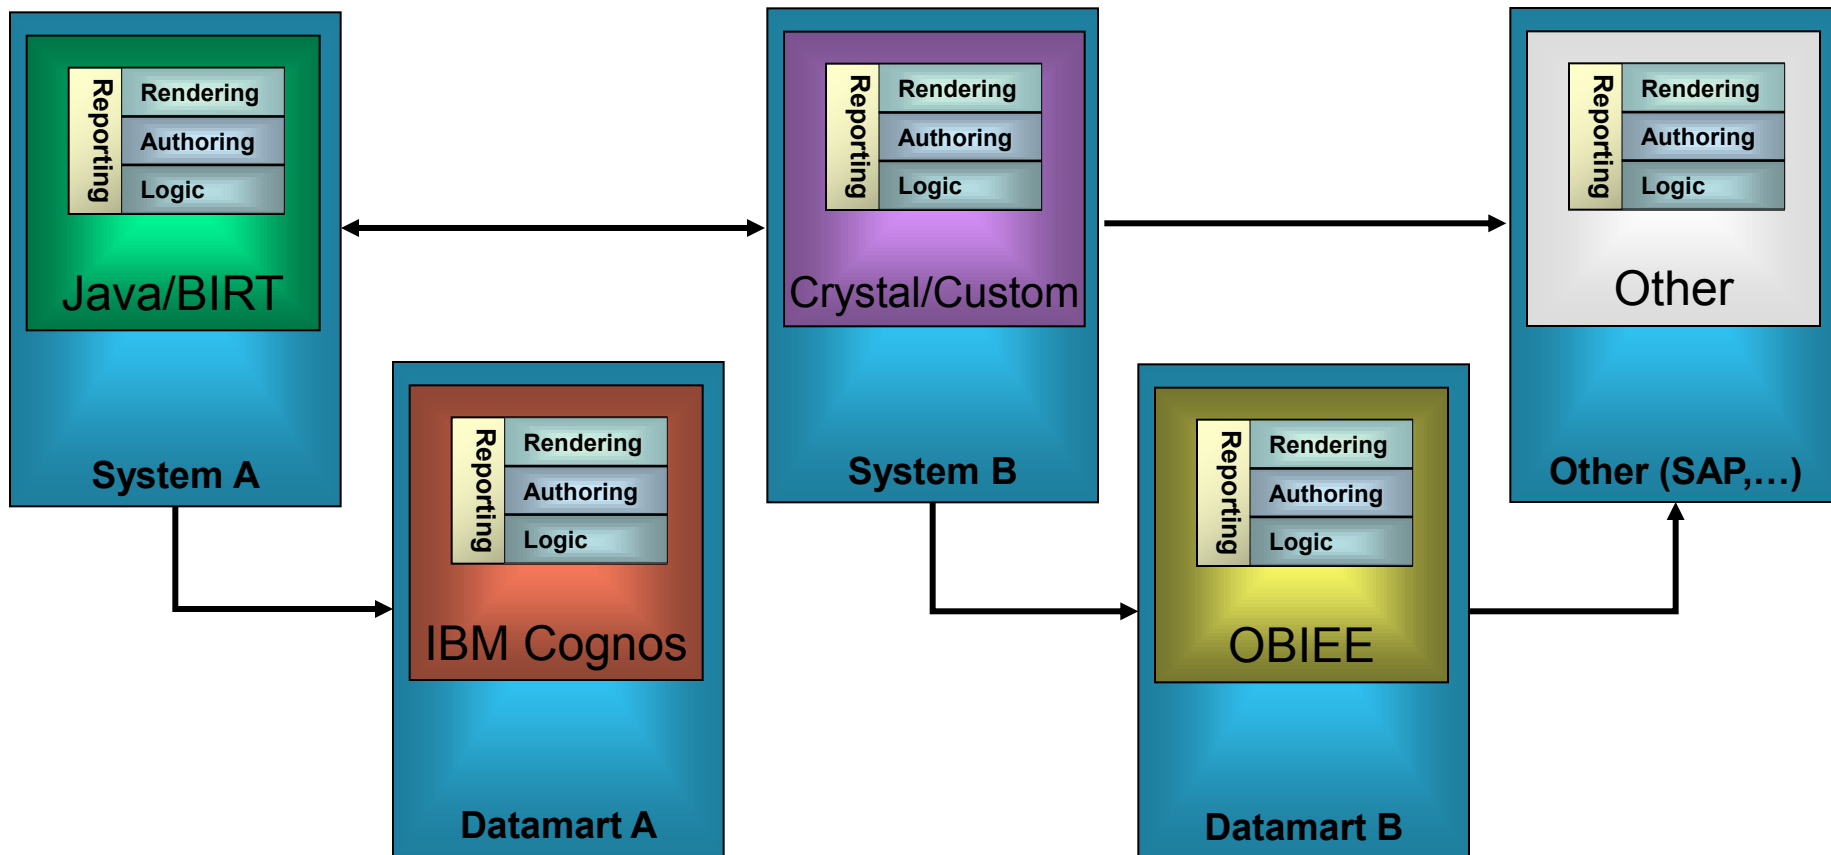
Reporting
Rendering
Authoring
Logic
Java/BIRT
System A

Reporting
Rendering
Authoring
Logic
Crystal/Custom
System B

Reporting
Rendering
Authoring
Logic
Other
Other (SAP,…)

Reporting
Rendering
Authoring
Logic
IBM Cognos
Datamart A

Reporting
Rendering
Authoring
Logic
OBIEE
Datamart B